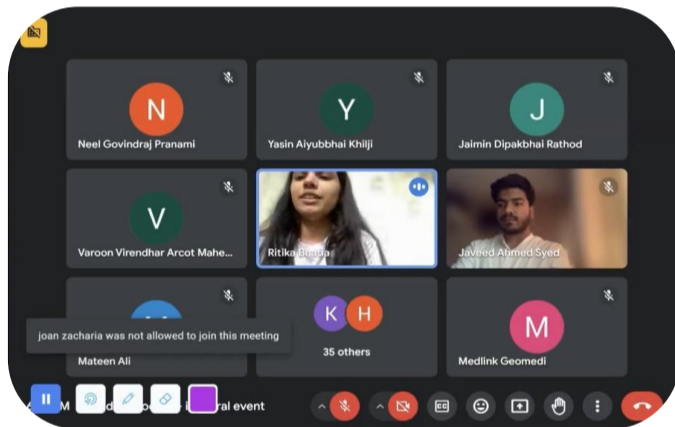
N
Neel Govindraj Pranami

Y
Yasin Aiyubbhai Khilji

J
Jaimin Dipakbhai Rathod

V
Varoon Virendhar Arcot Mahe...

Ritika Bhatia

Javeed Ahmed Syed

joan zacharia was not allowed to join this meeting

Mateen Ali

K H
35 others

M
Medlink Geomedi

M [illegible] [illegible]ral event